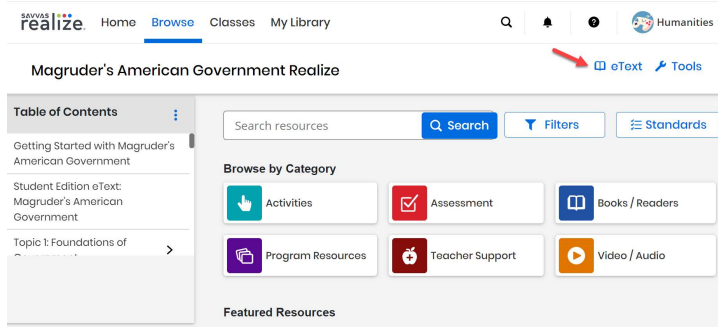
SAVVAS realize. Home Browse Classes My Library Humanities

Magruder's American Government Realize

eText Tools

Table of Contents

Getting Started with Magruder's American Government

Student Edition eText: Magruder's American Government

Topic 1: Foundations of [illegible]

Search resources Search Filters Standards

Browse by Category

Activities
Assessment
Books / Readers
Program Resources
Teacher Support
Video / Audio

Featured Resources